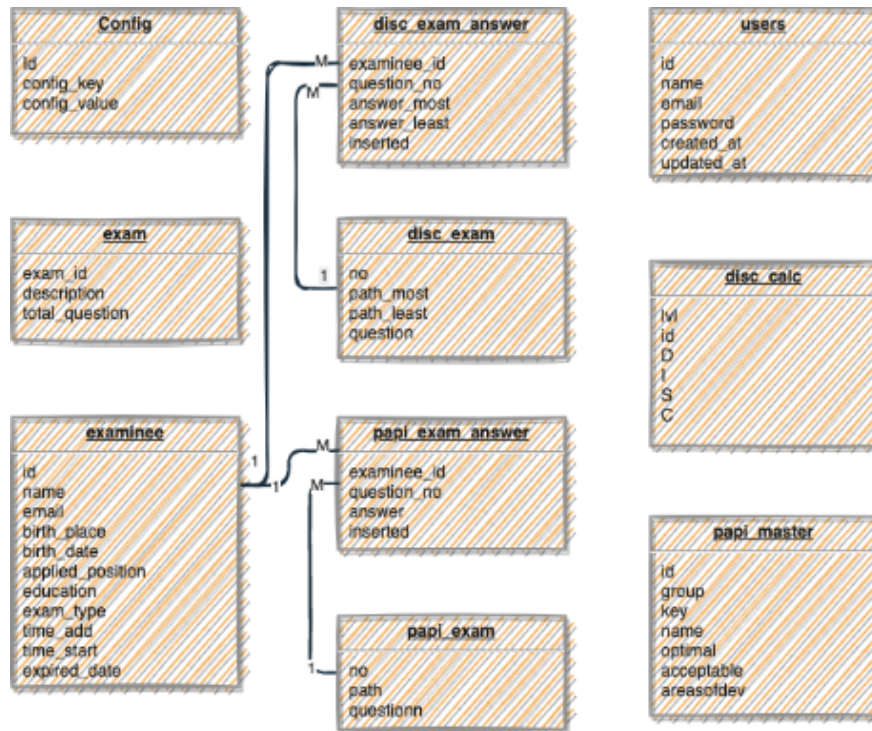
Config

id
config_key
config_value

exam

exam_id
description
total_question

examinee

id
name
email
birth_place
birth_date
applied_position
education
exam_type
time_add
time_start
expired_date

disc_exam_answer

examinee_id
question_no
answer_most
answer_least
inserted

disc_exam

no
path_most
path_least
question

papi_exam_answer

examinee_id
question_no
answer
inserted

papi_exam

no
path
questionn

users

id
name
email
password
created_at
updated_at

disc_calc

lvl
id
D
I
S
C

papi_master

id
group
key
name
optimal
acceptable
areasofdev

M
M
1
1
1
M
M
1